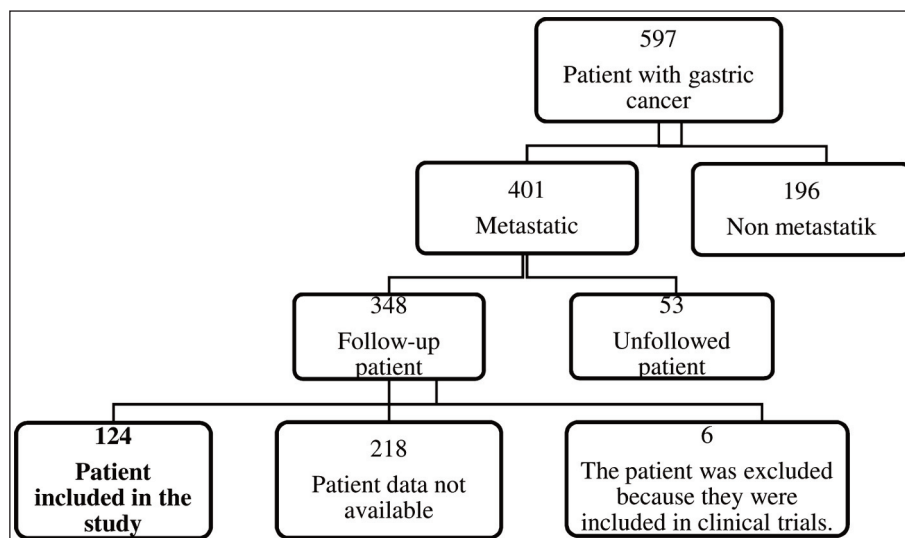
597
Patient with gastric cancer

401
Metastatic

196
Non metastatik

348
Follow-up patient

53
Unfollowed patient

124
Patient included in the study

218
Patient data not available

6
The patient was excluded because they were included in clinical trials.